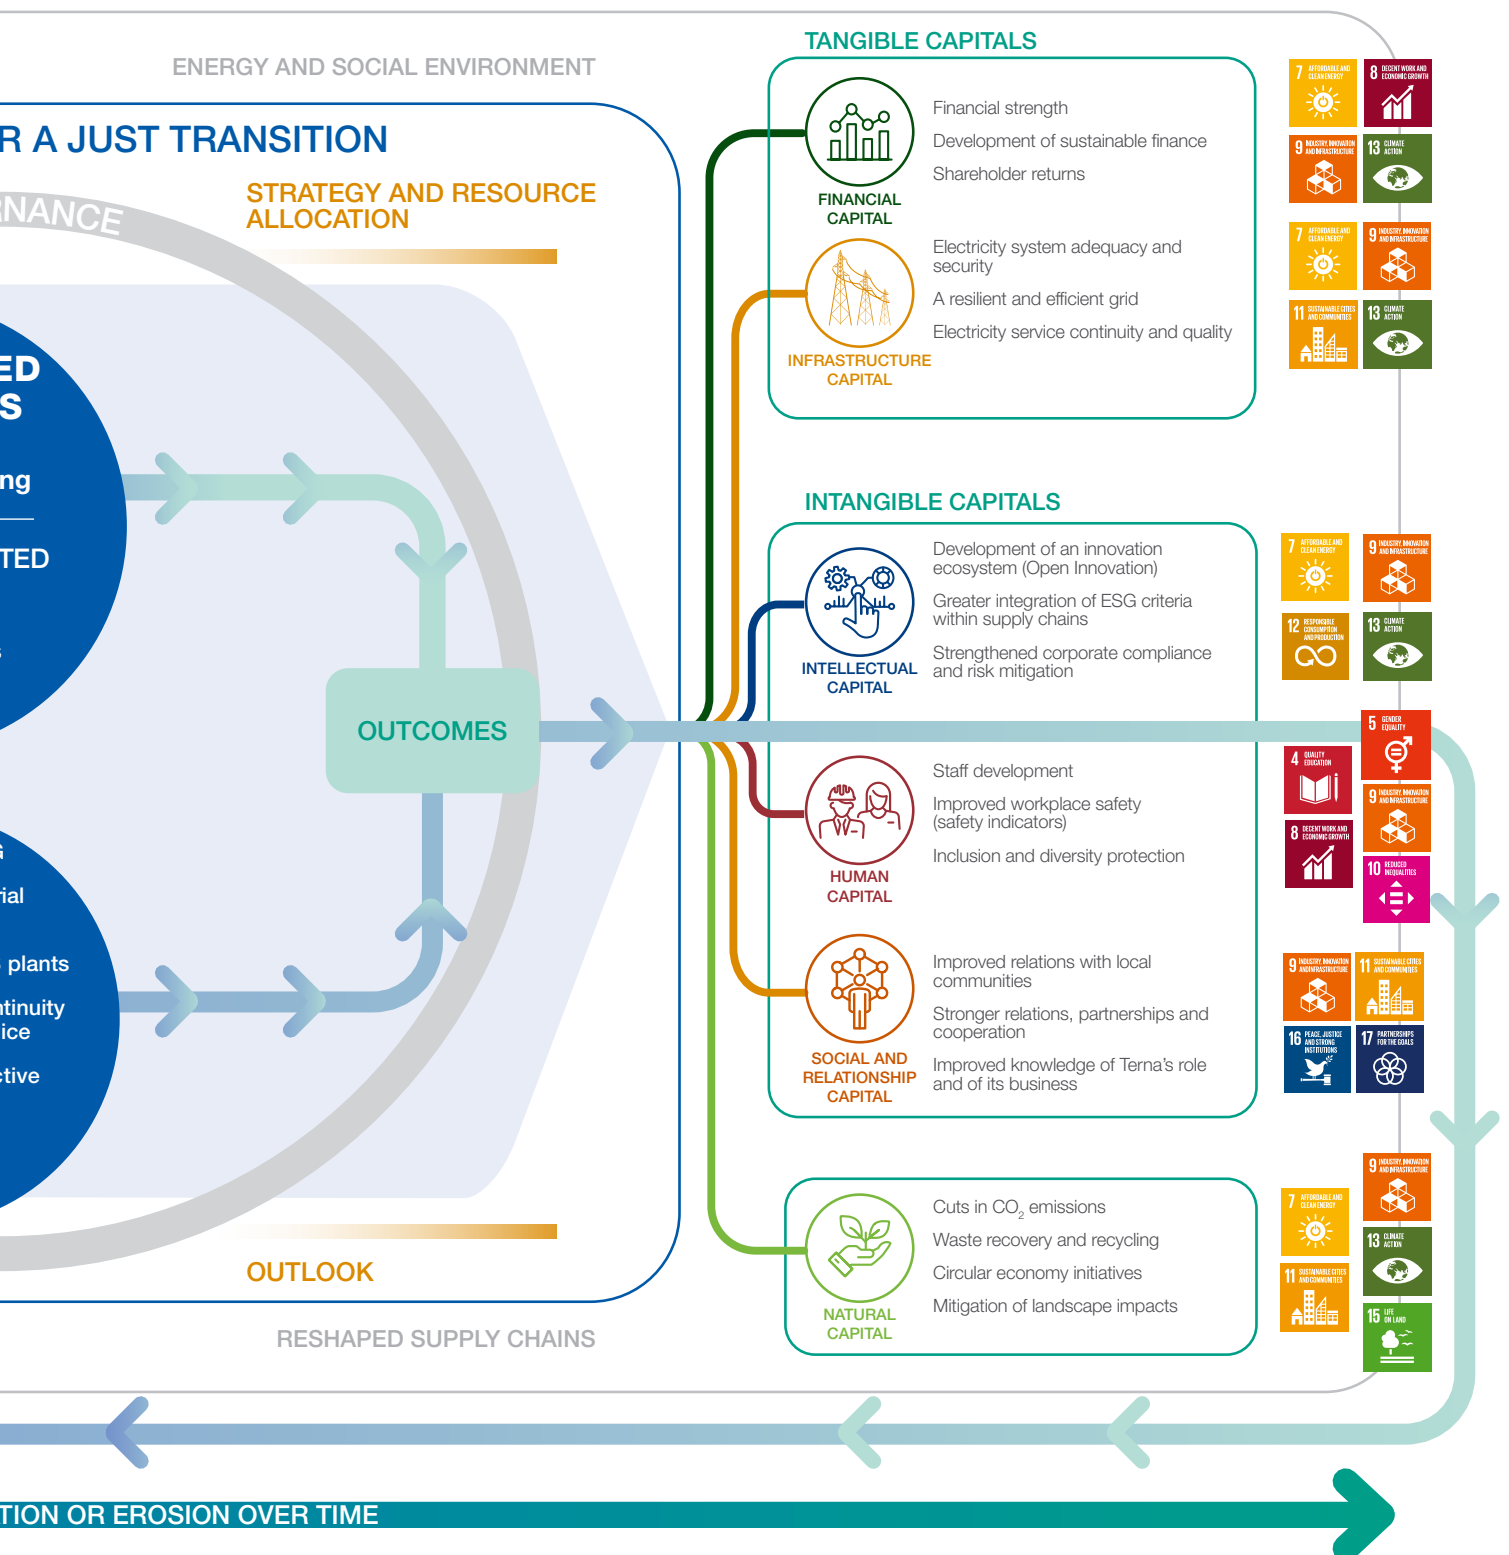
ENERGY AND SOCIAL ENVIRONMENT

R A JUST TRANSITION

NANCE

STRATEGY AND RESOURCE ALLOCATION

ED
S

ng

TED

OUTCOMES

ial

plants

tinuity
ice

ctive

OUTLOOK

RESHAPED SUPPLY CHAINS

TION OR EROSION OVER TIME

TANGIBLE CAPITALS

FINANCIAL CAPITAL

Financial strength

Development of sustainable finance

Shareholder returns

7 AFFORDABLE AND CLEAN ENERGY
8 DECENT WORK AND ECONOMIC GROWTH
9 INDUSTRY, INNOVATION AND INFRASTRUCTURE
13 CLIMATE ACTION

INFRASTRUCTURE CAPITAL

Electricity system adequacy and security

A resilient and efficient grid

Electricity service continuity and quality

7 AFFORDABLE AND CLEAN ENERGY
9 INDUSTRY, INNOVATION AND INFRASTRUCTURE
11 SUSTAINABLE CITIES AND COMMUNITIES
13 CLIMATE ACTION

INTANGIBLE CAPITALS

INTELLECTUAL CAPITAL

Development of an innovation ecosystem (Open Innovation)

Greater integration of ESG criteria within supply chains

Strengthened corporate compliance and risk mitigation

7 AFFORDABLE AND CLEAN ENERGY
9 INDUSTRY, INNOVATION AND INFRASTRUCTURE
12 RESPONSIBLE CONSUMPTION AND PRODUCTION
13 CLIMATE ACTION

HUMAN CAPITAL

Staff development

Improved workplace safety (safety indicators)

Inclusion and diversity protection

5 GENDER EQUALITY
4 QUALITY EDUCATION
9 INDUSTRY, INNOVATION AND INFRASTRUCTURE
8 DECENT WORK AND ECONOMIC GROWTH
10 REDUCED INEQUALITIES

SOCIAL AND RELATIONSHIP CAPITAL

Improved relations with local communities

Stronger relations, partnerships and cooperation

Improved knowledge of Terna's role and of its business

9 INDUSTRY, INNOVATION AND INFRASTRUCTURE
11 SUSTAINABLE CITIES AND COMMUNITIES
16 PEACE, JUSTICE AND STRONG INSTITUTIONS
17 PARTNERSHIPS FOR THE GOALS

NATURAL CAPITAL

Cuts in $CO_2$ emissions

Waste recovery and recycling

Circular economy initiatives

Mitigation of landscape impacts

9 INDUSTRY, INNOVATION AND INFRASTRUCTURE
7 AFFORDABLE AND CLEAN ENERGY
13 CLIMATE ACTION
11 SUSTAINABLE CITIES AND COMMUNITIES
15 LIFE ON LAND